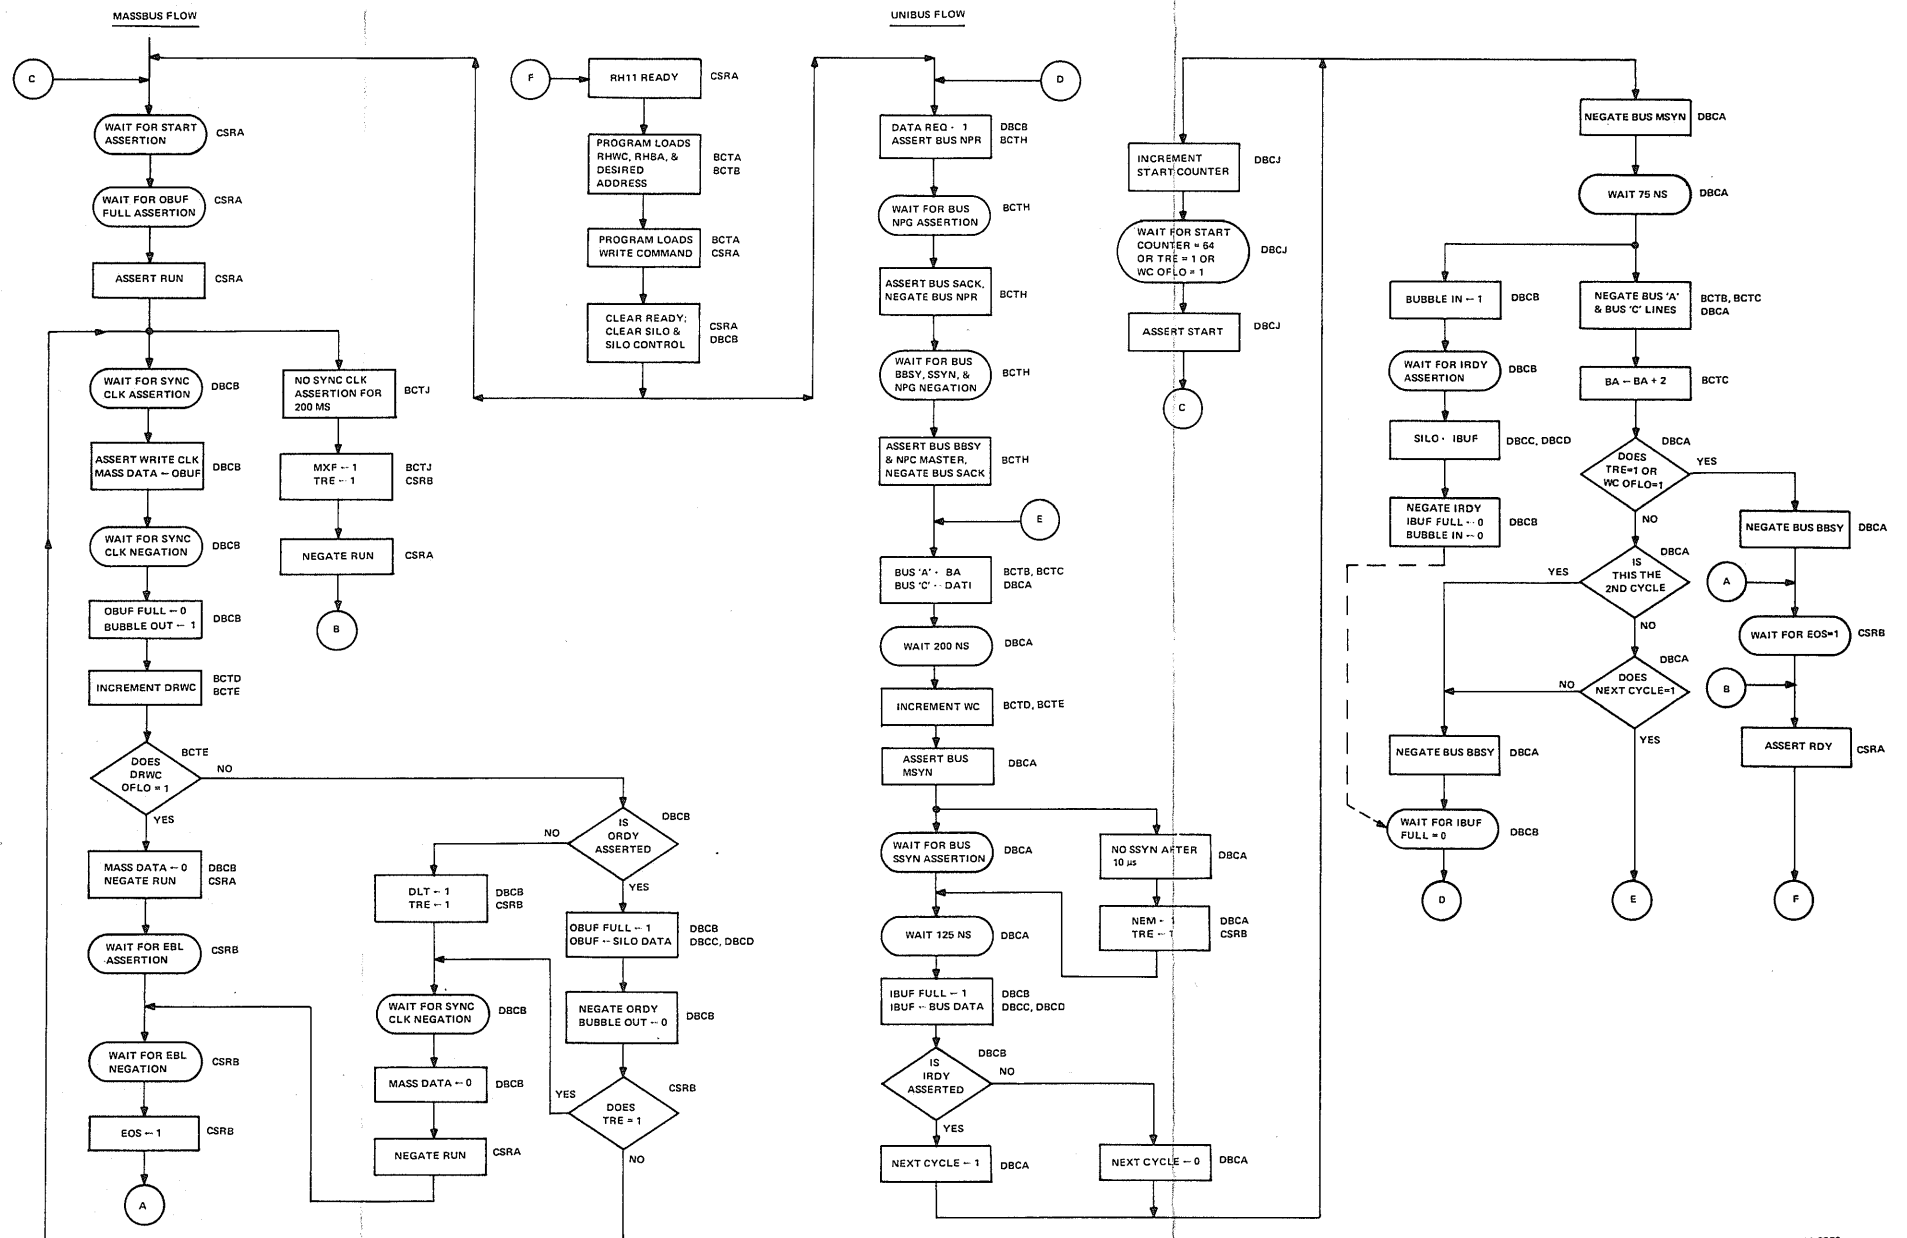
MASSBUS FLOW

C

WAIT FOR START ASSERTION CSRA

WAIT FOR OBUF FULL ASSERTION CSRA

ASSERT RUN CSRA

WAIT FOR SYNC CLK ASSERTION DBCB

NO SYNC CLK ASSERTION FOR 200 MS BCTJ

ASSERT WRITE CLK MASS DATA ← OBUF DBCB

MXF ← 1 TRE ← 1 BCTJ CSRB

WAIT FOR SYNC CLK NEGATION DBCB

NEGATE RUN CSRA

OBUF FULL ← 0 BUBBLE OUT ← 1 DBCB

B

INCREMENT DRWC BCTD BCTE

DOES DRWC OFLO = 1 BCTE

NO

YES

MASS DATA ← 0 NEGATE RUN DBCB CSRA

WAIT FOR EBL ASSERTION CSRB

WAIT FOR EBL NEGATION CSRB

EOS ← 1 CSRB

A

IS ORDY ASSERTED DBCB

NO

YES

DLT ← 1 TRE ← 1 DBCB CSRB

OBUF FULL ← 1 OBUF ← SILO DATA DBCB DBCC, DBCD

WAIT FOR SYNC CLK NEGATION DBCB

NEGATE ORDY BUBBLE OUT ← 0 DBCB

MASS DATA ← 0 DBCB

YES

DOES TRE = 1 CSRB

NEGATE RUN CSRA

NO

F

RH11 READY CSRA

PROGRAM LOADS RHWC, RHBA, & DESIRED ADDRESS BCTA BCTB

PROGRAM LOADS WRITE COMMAND BCTA CSRA

CLEAR READY; CLEAR SILO & SILO CONTROL CSRA DBCB

UNIBUS FLOW

D

DATA REQ ← 1 ASSERT BUS NPR DBCB BCTH

WAIT FOR BUS NPG ASSERTION BCTH

ASSERT BUS SACK, NEGATE BUS NPR BCTH

WAIT FOR BUS BBSY, SSYN, & NPG NEGATION BCTH

ASSERT BUS BBSY & NPC MASTER, NEGATE BUS SACK BCTH

E

BUS 'A' ← BA BUS 'C' ← DATI BCTB, BCTC DBCA

WAIT 200 NS DBCA

INCREMENT WC BCTD, BCTE

ASSERT BUS MSYN DBCA

WAIT FOR BUS SSYN ASSERTION DBCA

NO SSYN AFTER 10 µs DBCA

NEM ← 1 TRE ← 1 DBCA CSRB

WAIT 125 NS DBCA

IBUF FULL ← 1 IBUF ← BUS DATA DBCB DBCC, DBCD

IS IRDY ASSERTED DBCB

NO

YES

NEXT CYCLE ← 1 DBCA

NEXT CYCLE ← 0 DBCA

INCREMENT START COUNTER DBCJ

WAIT FOR START COUNTER = 64 OR TRE = 1 OR WC OFLO = 1 DBCJ

ASSERT START DBCJ

C

NEGATE BUS MSYN DBCA

WAIT 75 NS DBCA

BUBBLE IN ← 1 DBCB

NEGATE BUS 'A' & BUS 'C' LINES BCTB, BCTC DBCA

WAIT FOR IRDY ASSERTION DBCB

BA ← BA + 2 BCTC

SILO ← IBUF DBCC, DBCD

DOES TRE=1 OR WC OFLO=1 DBCA

YES

NO

NEGATE IRDY IBUF FULL ← 0 BUBBLE IN ← 0 DBCB

NEGATE BUS BBSY DBCA

IS THIS THE 2ND CYCLE DBCA

YES

NO

A

WAIT FOR EOS=1 CSRB

DOES NEXT CYCLE=1 DBCA

NO

YES

B

NEGATE BUS BBSY DBCA

ASSERT RDY CSRA

WAIT FOR IBUF FULL = 0 DBCB

D

E

F